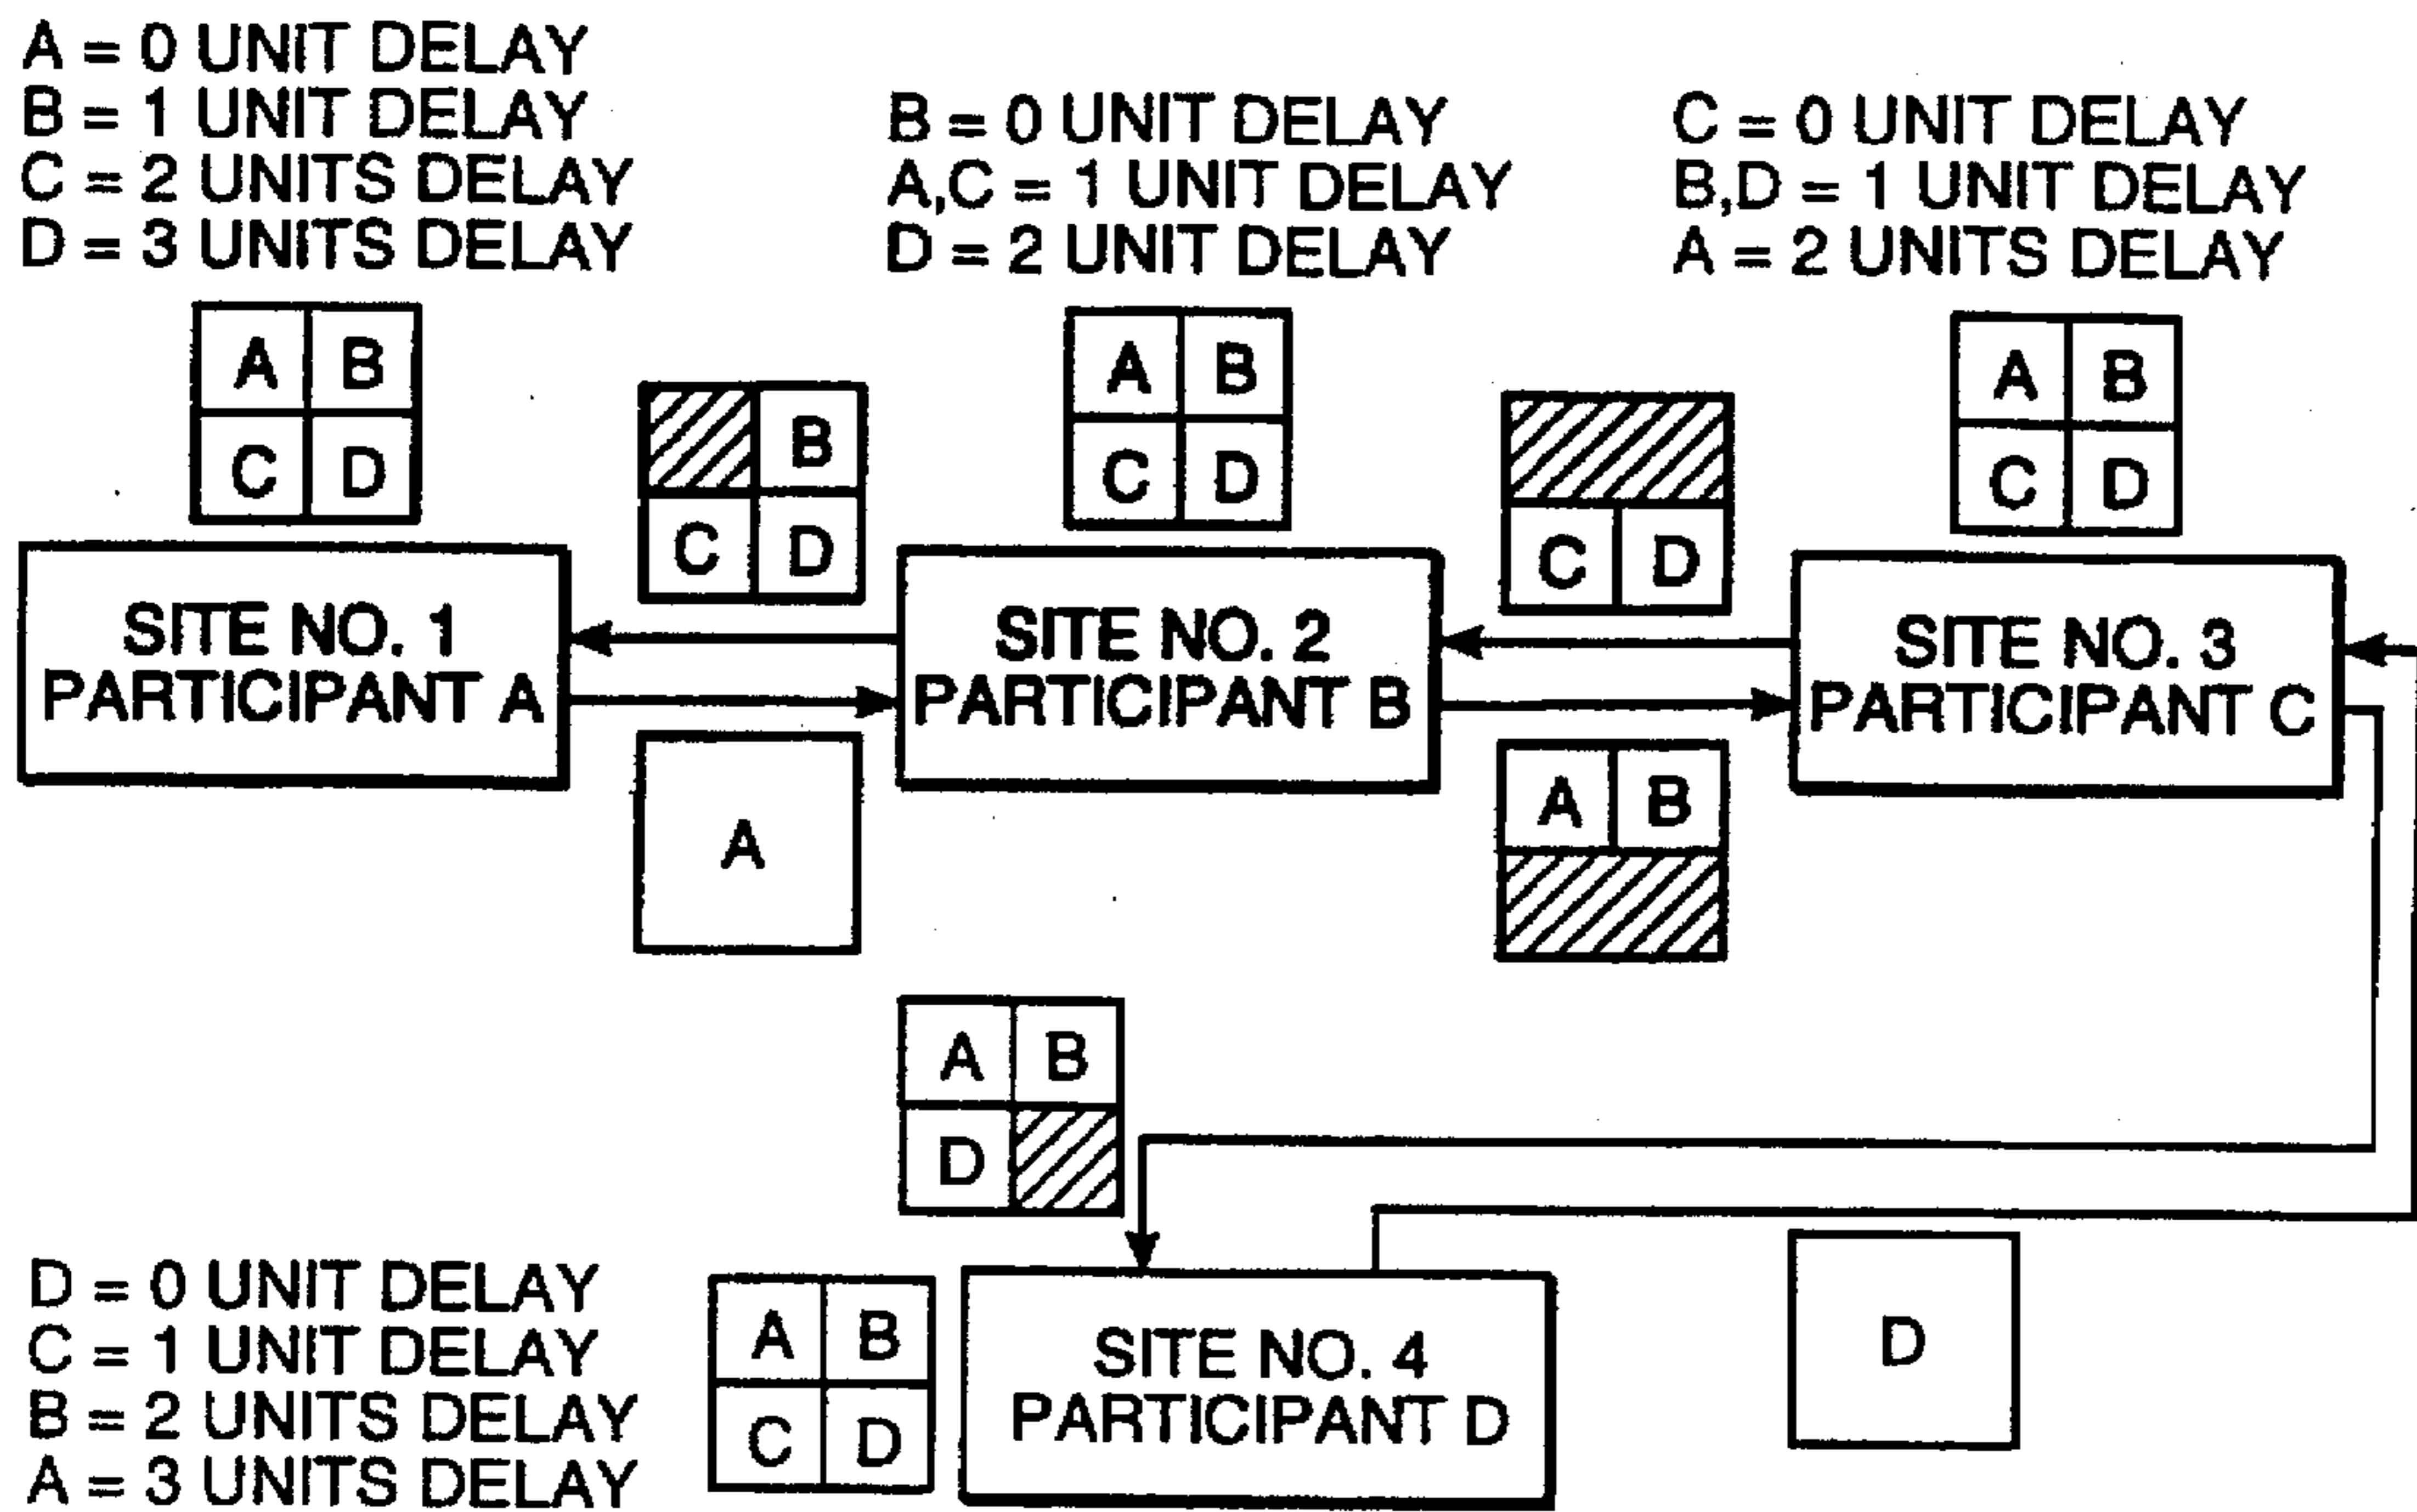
A = 0 UNIT DELAY
B = 1 UNIT DELAY
C = 2 UNITS DELAY
D = 3 UNITS DELAY

B = 0 UNIT DELAY
A,C = 1 UNIT DELAY
D = 2 UNIT DELAY

C = 0 UNIT DELAY
B,D = 1 UNIT DELAY
A = 2 UNITS DELAY

A B
C D

B
C D

A B
C D

C D

A B
C D

SITE NO. 1
PARTICIPANT A

SITE NO. 2
PARTICIPANT B

SITE NO. 3
PARTICIPANT C

A

A B

A B
D

D = 0 UNIT DELAY
C = 1 UNIT DELAY
B = 2 UNITS DELAY
A = 3 UNITS DELAY

A B
C D

SITE NO. 4
PARTICIPANT D

D